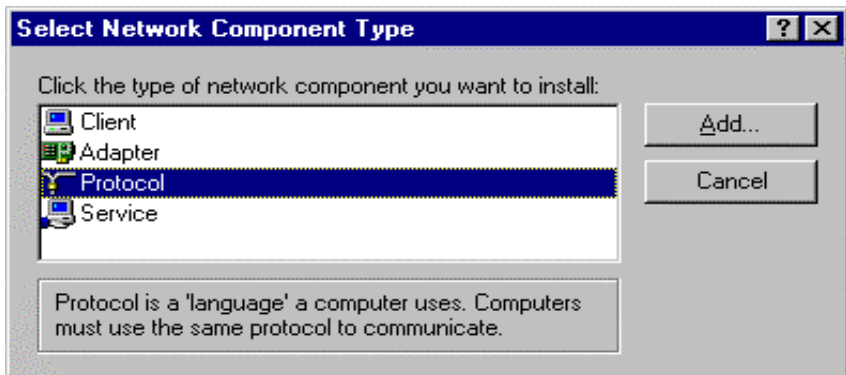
Select Network Component Type

?

Click the type of network component you want to install:

Client
Adapter
Protocol
Service

Add...

Cancel

Protocol is a 'language' a computer uses. Computers must use the same protocol to communicate.